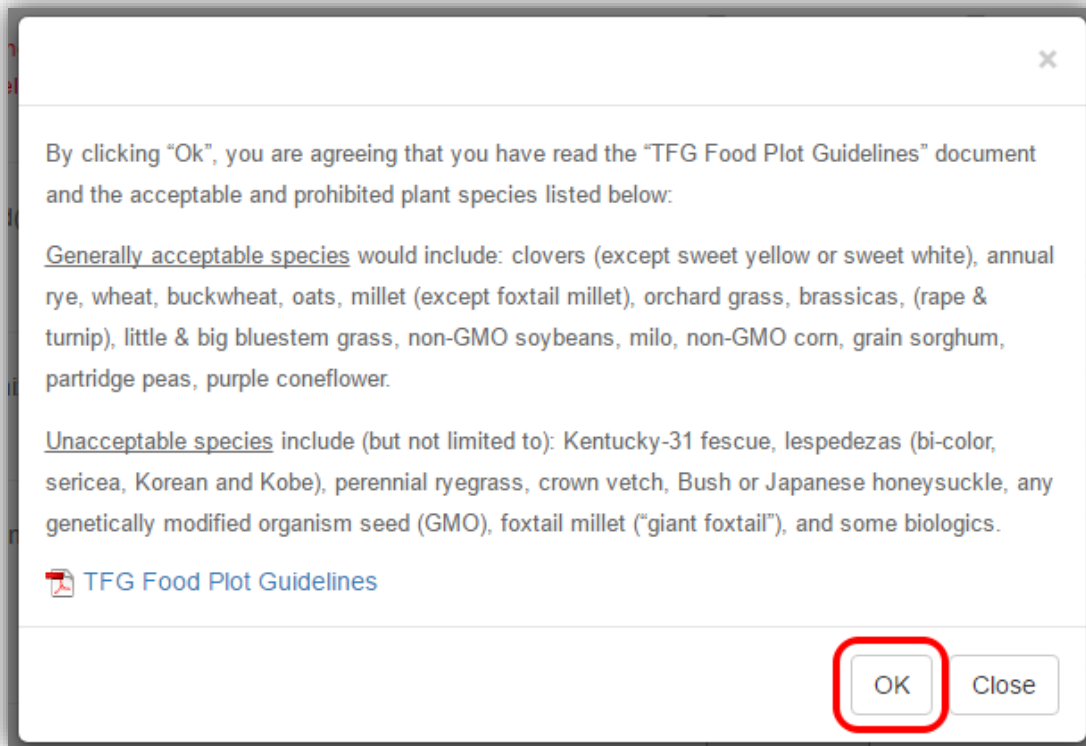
×

By clicking “Ok”, you are agreeing that you have read the “TFG Food Plot Guidelines” document and the acceptable and prohibited plant species listed below:

Generally acceptable species would include: clovers (except sweet yellow or sweet white), annual rye, wheat, buckwheat, oats, millet (except foxtail millet), orchard grass, brassicas, (rape & turnip), little & big bluestem grass, non-GMO soybeans, milo, non-GMO corn, grain sorghum, partridge peas, purple coneflower.

Unacceptable species include (but not limited to): Kentucky-31 fescue, lespedezas (bi-color, sericea, Korean and Kobe), perennial ryegrass, crown vetch, Bush or Japanese honeysuckle, any genetically modified organism seed (GMO), foxtail millet (“giant foxtail”), and some biologics.

TFG Food Plot Guidelines

OK Close